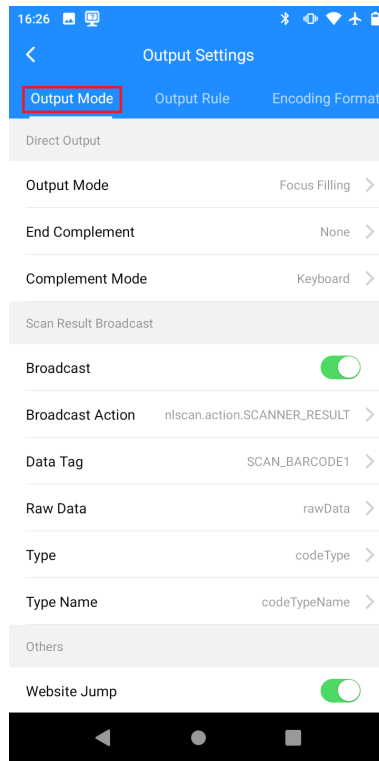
16:26

Output Settings

Output Mode Output Rule Encoding Format

Direct Output

Output Mode Focus Filling

End Complement None

Complement Mode Keyboard

Scan Result Broadcast

Broadcast

Broadcast Action nlscan.action.SCANNER_RESULT

Data Tag SCAN_BARCODE1

Raw Data rawData

Type codeType

Type Name codeTypeName

Others

Website Jump